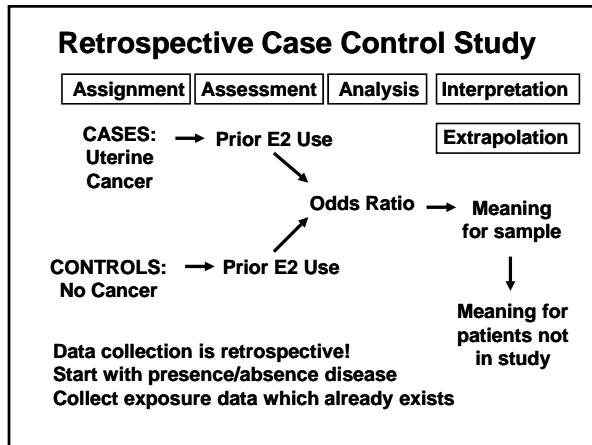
Retrospective Case Control Study

Assignment | Assessment | Analysis | Interpretation

Extrapolation

CASES: Uterine Cancer → Prior E2 Use

Odds Ratio → Meaning for sample

Meaning for patients not in study

CONTROLS: No Cancer → Prior E2 Use

Data collection is retrospective!
Start with presence/absence disease
Collect exposure data which already exists